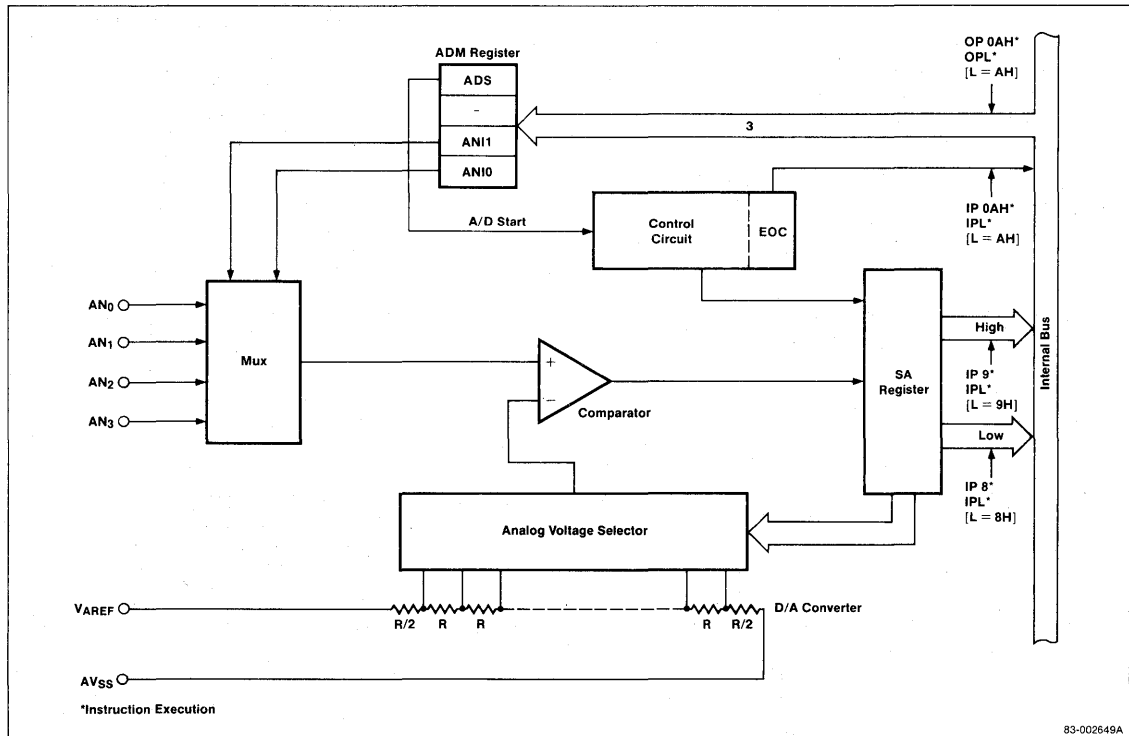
ADM Register

ADS

-

ANI1

ANI0

OP 0AH*
OPL*
[L = AH]

3

IP 0AH*
IPL*
[L = AH]

A/D Start

Control Circuit

EOC

$AN_0$

$AN_1$

$AN_2$

$AN_3$

Mux

+

−

Comparator

SA Register

High

IP 9*
IPL*
[L = 9H]

Low

IP 8*
IPL*
[L = 8H]

Internal Bus

Analog Voltage Selector

$V_{AREF}$

R/2

R

R

R

R/2

D/A Converter

$AV_{SS}$

*Instruction Execution

83-002649A